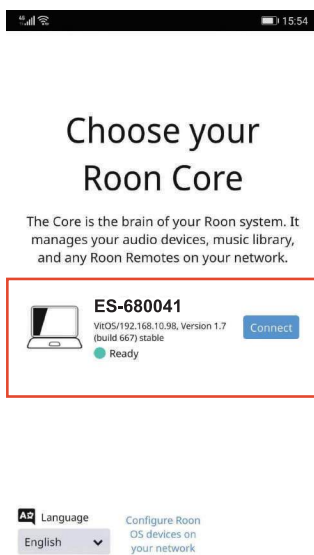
4G 15:54

Choose your Roon Core

The Core is the brain of your Roon system. It manages your audio devices, music library, and any Roon Remotes on your network.

ES-680041
VitOS/192.168.10.98, Version 1.7 (build 667) stable
Ready

Connect

Language
English

Configure Roon OS devices on your network